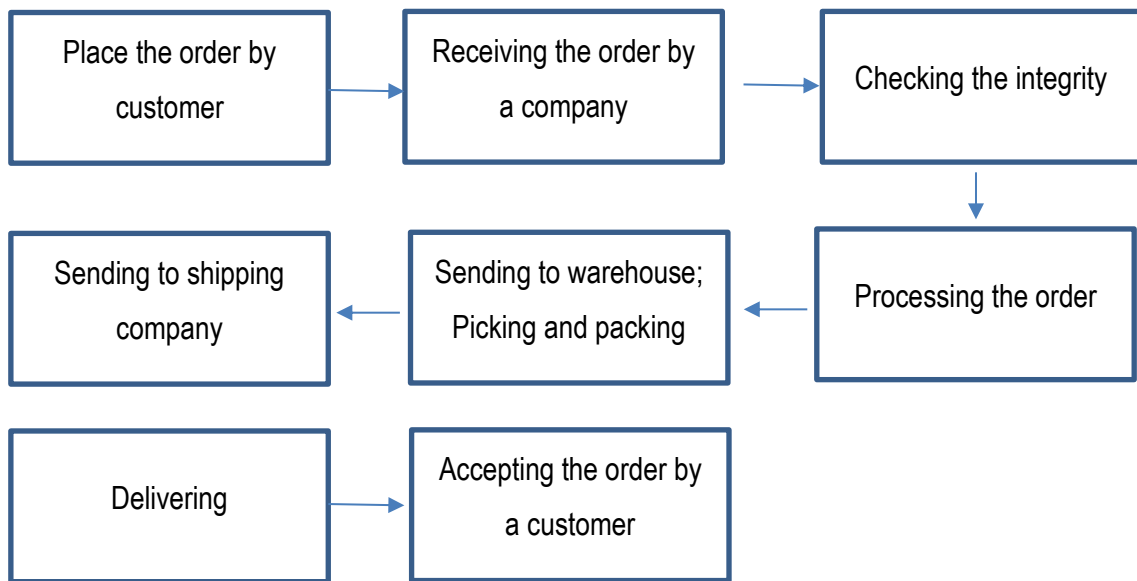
Place the order by customer

Receiving the order by a company

Checking the integrity

Processing the order

Sending to warehouse; Picking and packing

Sending to shipping company

Delivering

Accepting the order by a customer